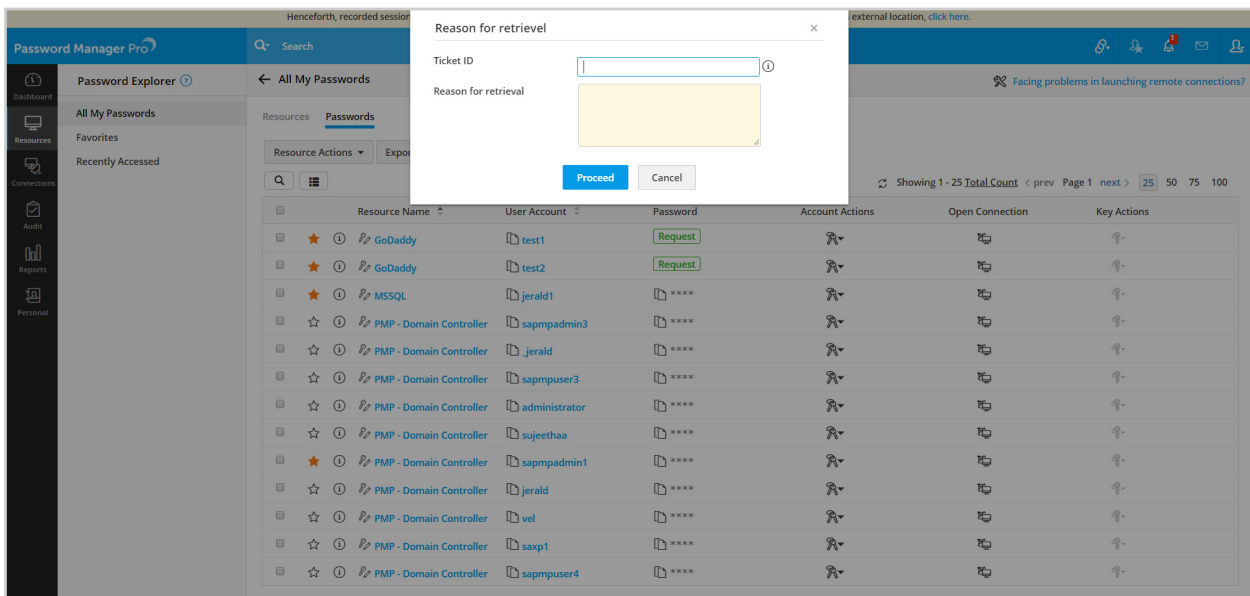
Henceforth, recorded session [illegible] external location, click here.

Password Manager Pro

Search

Dashboard
Resources
Connections
Audit
Reports
Personal

Password Explorer

All My Passwords
Favorites
Recently Accessed

← All My Passwords

Facing problems in launching remote connections?

Resources Passwords

Resource Actions Expo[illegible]

Showing 1 - 25 Total Count < prev Page 1 next > 25 50 75 100

| | | | Resource Name | User Account | Password | Account Actions | Open Connection | Key Actions |
|---|---|---|---|---|---|---|---|---|
| | | | GoDaddy | test1 | Request | | | |
| | | | GoDaddy | test2 | Request | | | |
| | | | MSSQL | jerald1 | **** | | | |
| | | | PMP - Domain Controller | sapmpadmin3 | **** | | | |
| | | | PMP - Domain Controller | _jerald | **** | | | |
| | | | PMP - Domain Controller | sapmpuser3 | **** | | | |
| | | | PMP - Domain Controller | administrator | **** | | | |
| | | | PMP - Domain Controller | sujeethaa | **** | | | |
| | | | PMP - Domain Controller | sapmpadmin1 | **** | | | |
| | | | PMP - Domain Controller | jerald | **** | | | |
| | | | PMP - Domain Controller | vel | **** | | | |
| | | | PMP - Domain Controller | saxp1 | **** | | | |
| | | | PMP - Domain Controller | sapmpuser4 | **** | | | |

Reason for retrievel ×

Ticket ID

Reason for retrieval

Proceed Cancel